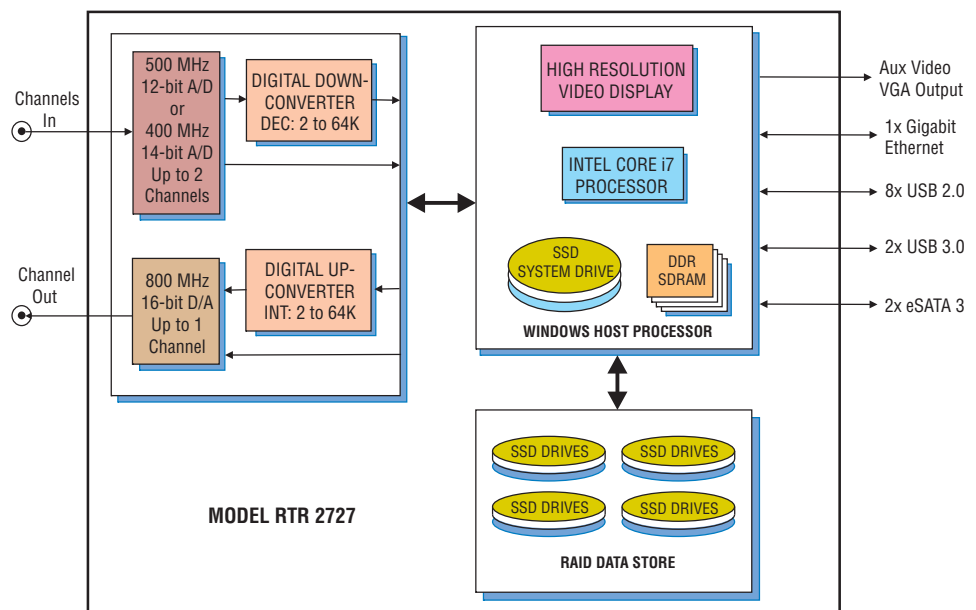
Channels In

Channel Out

500 MHz 12-bit A/D or 400 MHz 14-bit A/D Up to 2 Channels

DIGITAL DOWN-CONVERTER DEC: 2 to 64K

800 MHz 16-bit D/A Up to 1 Channel

DIGITAL UP-CONVERTER INT: 2 to 64K

HIGH RESOLUTION VIDEO DISPLAY

INTEL CORE i7 PROCESSOR

SSD SYSTEM DRIVE

DDR SDRAM

WINDOWS HOST PROCESSOR

Aux Video VGA Output

1x Gigabit Ethernet

8x USB 2.0

2x USB 3.0

2x eSATA 3

SSD DRIVES

SSD DRIVES

SSD DRIVES

SSD DRIVES

RAID DATA STORE

MODEL RTR 2727